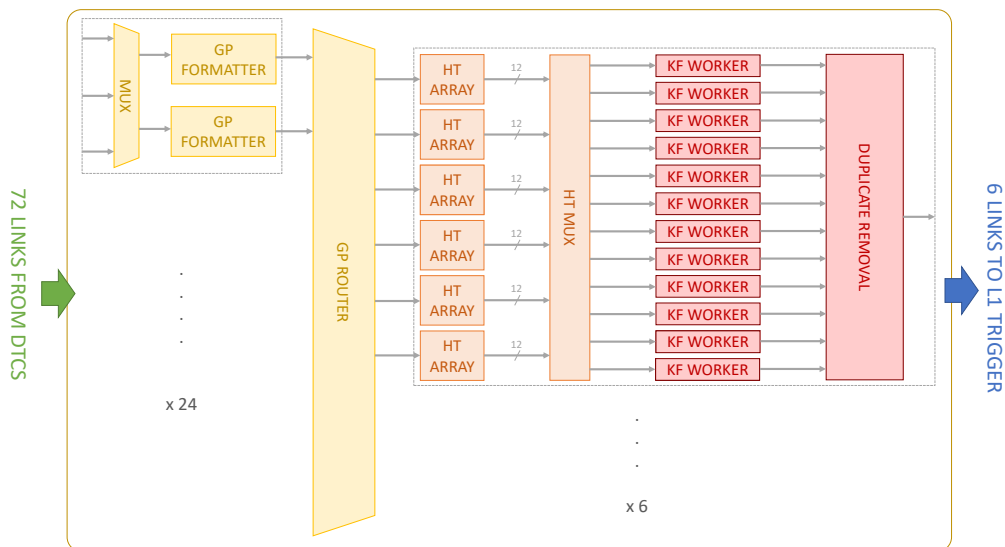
72 LINKS FROM DTCS

MUX

GP FORMATTER

GP FORMATTER

x 24

GP ROUTER

HT ARRAY

HT ARRAY

HT ARRAY

HT ARRAY

HT ARRAY

HT ARRAY

12

12

12

12

12

12

HT MUX

KF WORKER

KF WORKER

KF WORKER

KF WORKER

KF WORKER

KF WORKER

KF WORKER

KF WORKER

KF WORKER

KF WORKER

KF WORKER

KF WORKER

DUPLICATE REMOVAL

x 6

6 LINKS TO L1 TRIGGER